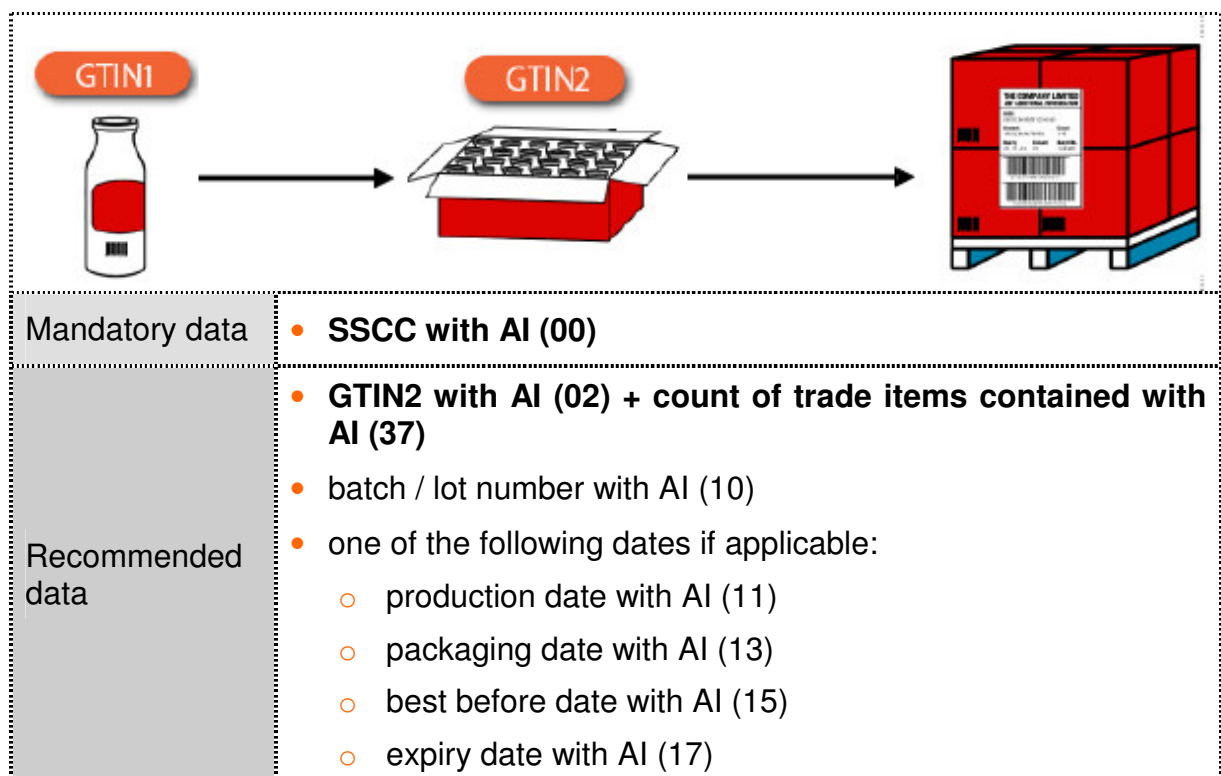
GTIN1

GTIN2

THE COMPANY LIMITED

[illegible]

| Mandatory data | • **SSCC with AI (00)** |
|---|---|
| Recommended data | • **GTIN2 with AI (02) + count of trade items contained with AI (37)**<br>• batch / lot number with AI (10)<br>• one of the following dates if applicable:<br>o production date with AI (11)<br>o packaging date with AI (13)<br>o best before date with AI (15)<br>o expiry date with AI (17) |